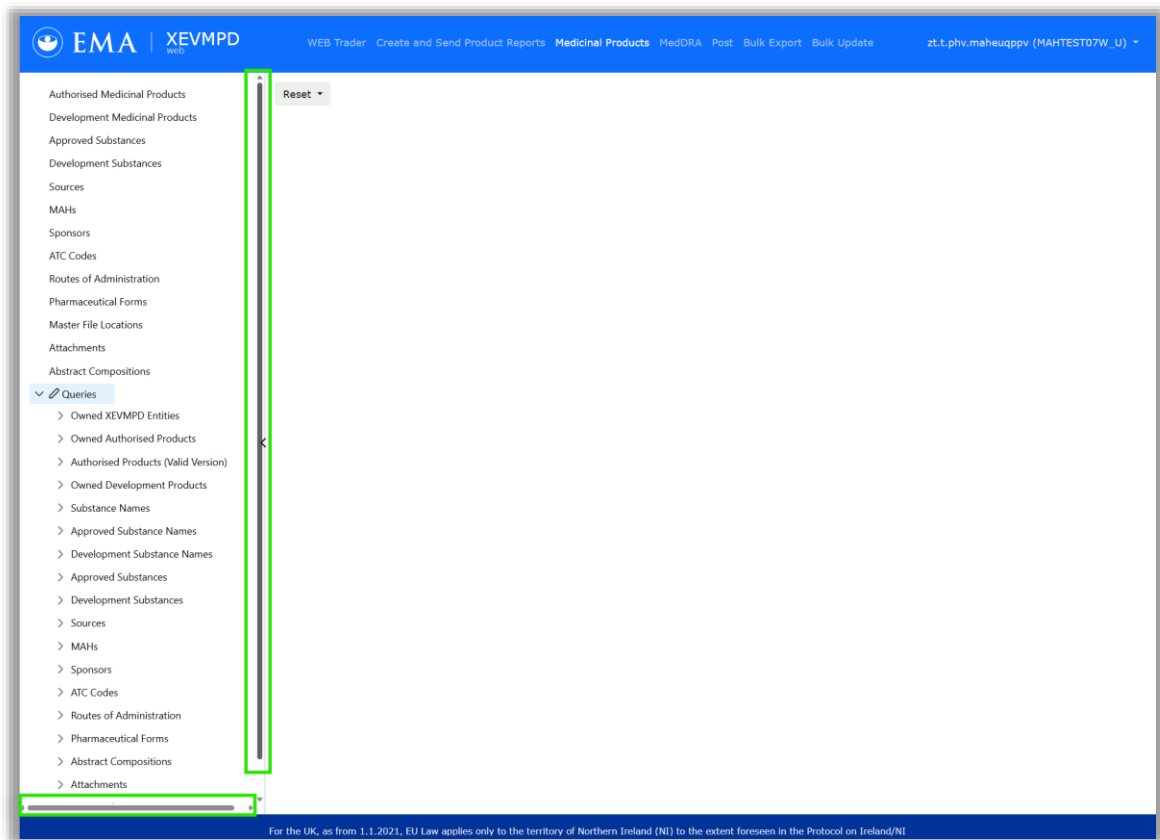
EMA | XEVMPD web

WEB Trader Create and Send Product Reports Medicinal Products MedDRA Post Bulk Export Bulk Update zt.t.phv.maheuqppv (MAHTEST07W_U)

Authorised Medicinal Products
Development Medicinal Products
Approved Substances
Development Substances
Sources
MAHs
Sponsors
ATC Codes
Routes of Administration
Pharmaceutical Forms
Master File Locations
Attachments
Abstract Compositions
Queries
Owned XEVMPD Entities
Owned Authorised Products
Authorised Products (Valid Version)
Owned Development Products
Substance Names
Approved Substance Names
Development Substance Names
Approved Substances
Development Substances
Sources
MAHs
Sponsors
ATC Codes
Routes of Administration
Pharmaceutical Forms
Abstract Compositions
Attachments

Reset

For the UK, as from 1.1.2021, EU Law applies only to the territory of Northern Ireland (NI) to the extent foreseen in the Protocol on Ireland/NI